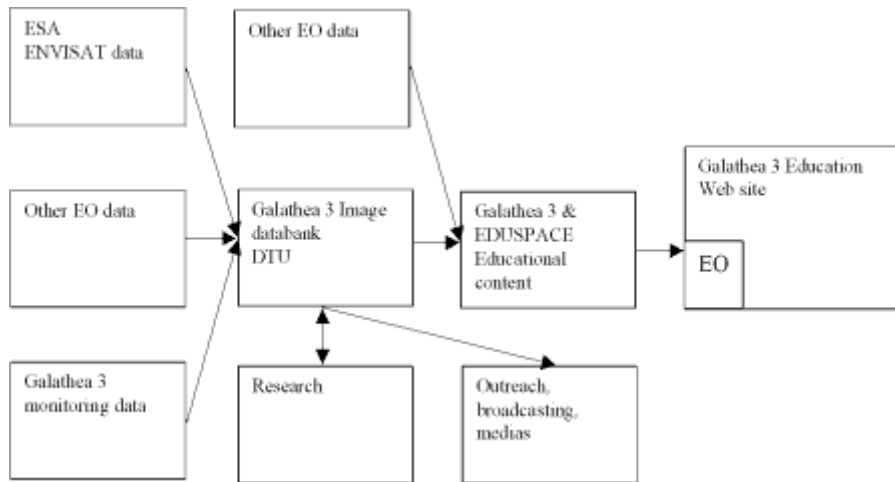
ESA
ENVISAT data

Other EO data

Other EO data

Galathea 3 Image databank
DTU

Galathea 3 &
EDUSPACE
Educational content

Galathea 3 Education
Web site

EO

Galathea 3
monitoring data

Research

Outreach,
broadcasting,
medias